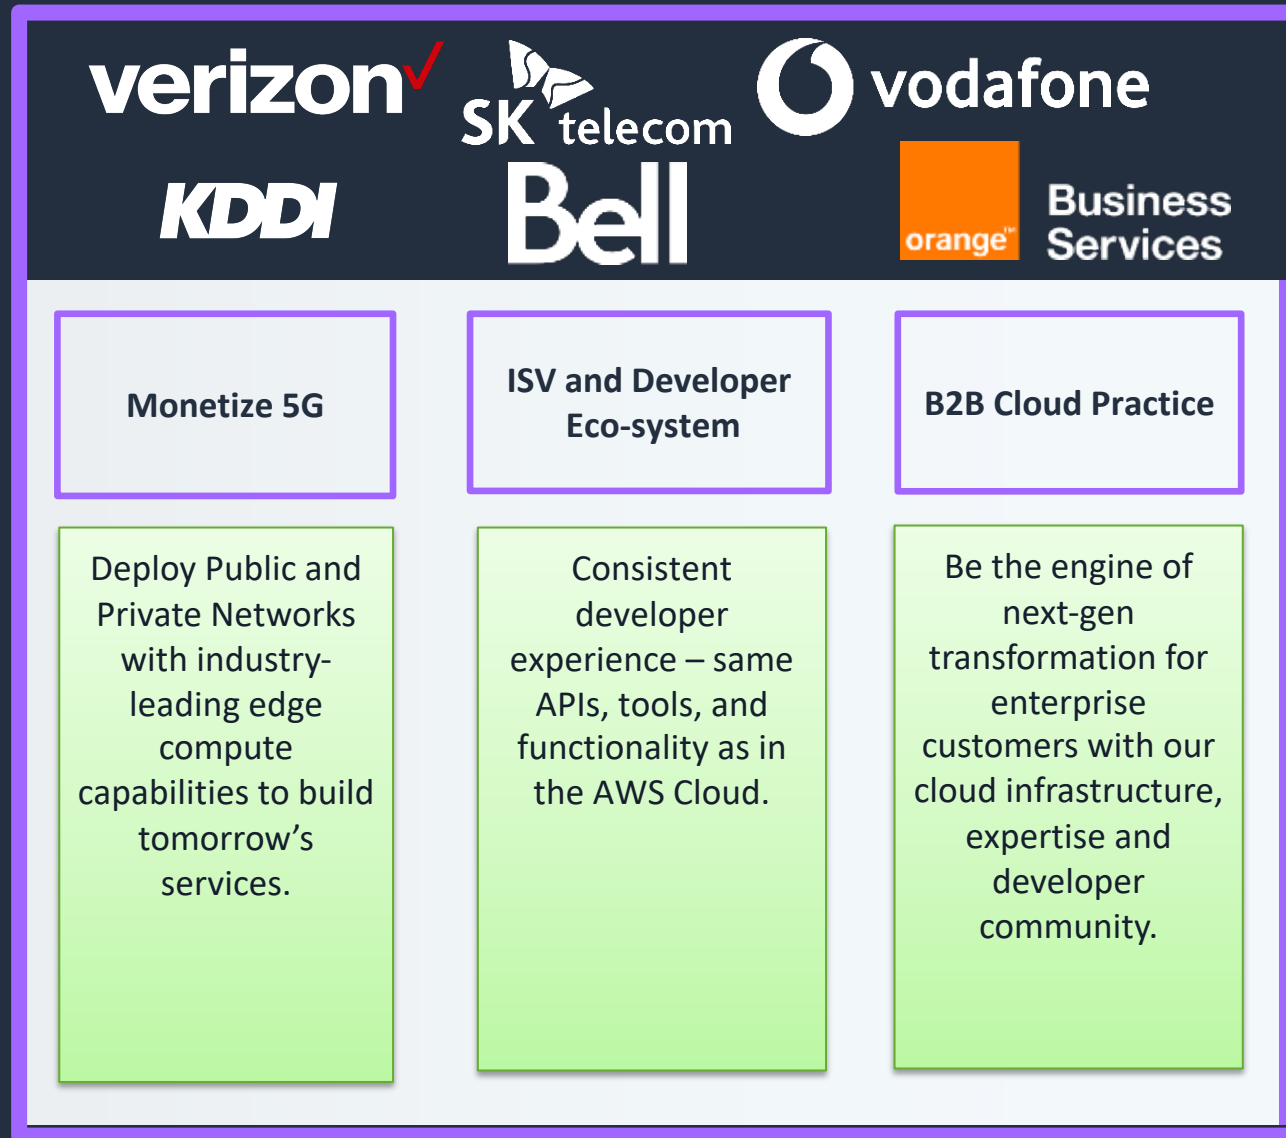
verizon✓ SK telecom vodafone

KDDI Bell orange™ Business Services

Monetize 5G

ISV and Developer Eco-system

B2B Cloud Practice

Deploy Public and Private Networks with industry-leading edge compute capabilities to build tomorrow's services.

Consistent developer experience – same APIs, tools, and functionality as in the AWS Cloud.

Be the engine of next-gen transformation for enterprise customers with our cloud infrastructure, expertise and developer community.